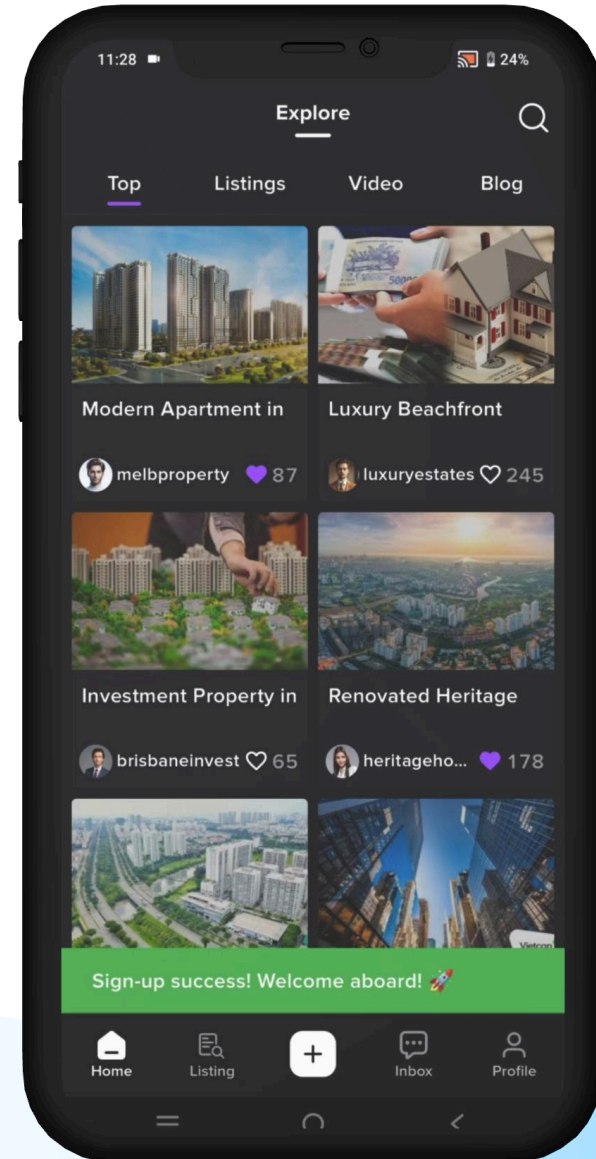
11:28

24%

Explore

Top

Listings

Video

Blog

Modern Apartment in

melbproperty 87

Luxury Beachfront

luxuryestates 245

Investment Property in

brisbaneinvest 65

Renovated Heritage

heritageho... 178

Sign-up success! Welcome aboard! 🚀

Home

Listing

+

Inbox

Profile